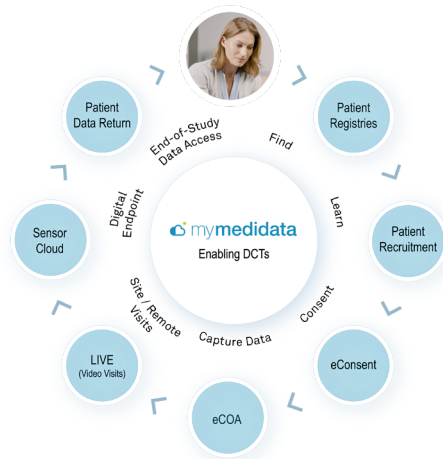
Patient Data Return

Patient Registries

Sensor Cloud

Patient Recruitment

LIVE (Video Visits)

eConsent

eCOA

End-of-Study Data Access

Find

Learn

Consent

Capture Data

Site / Remote Visits

Digital Endpoint

mymedidata

Enabling DCTs